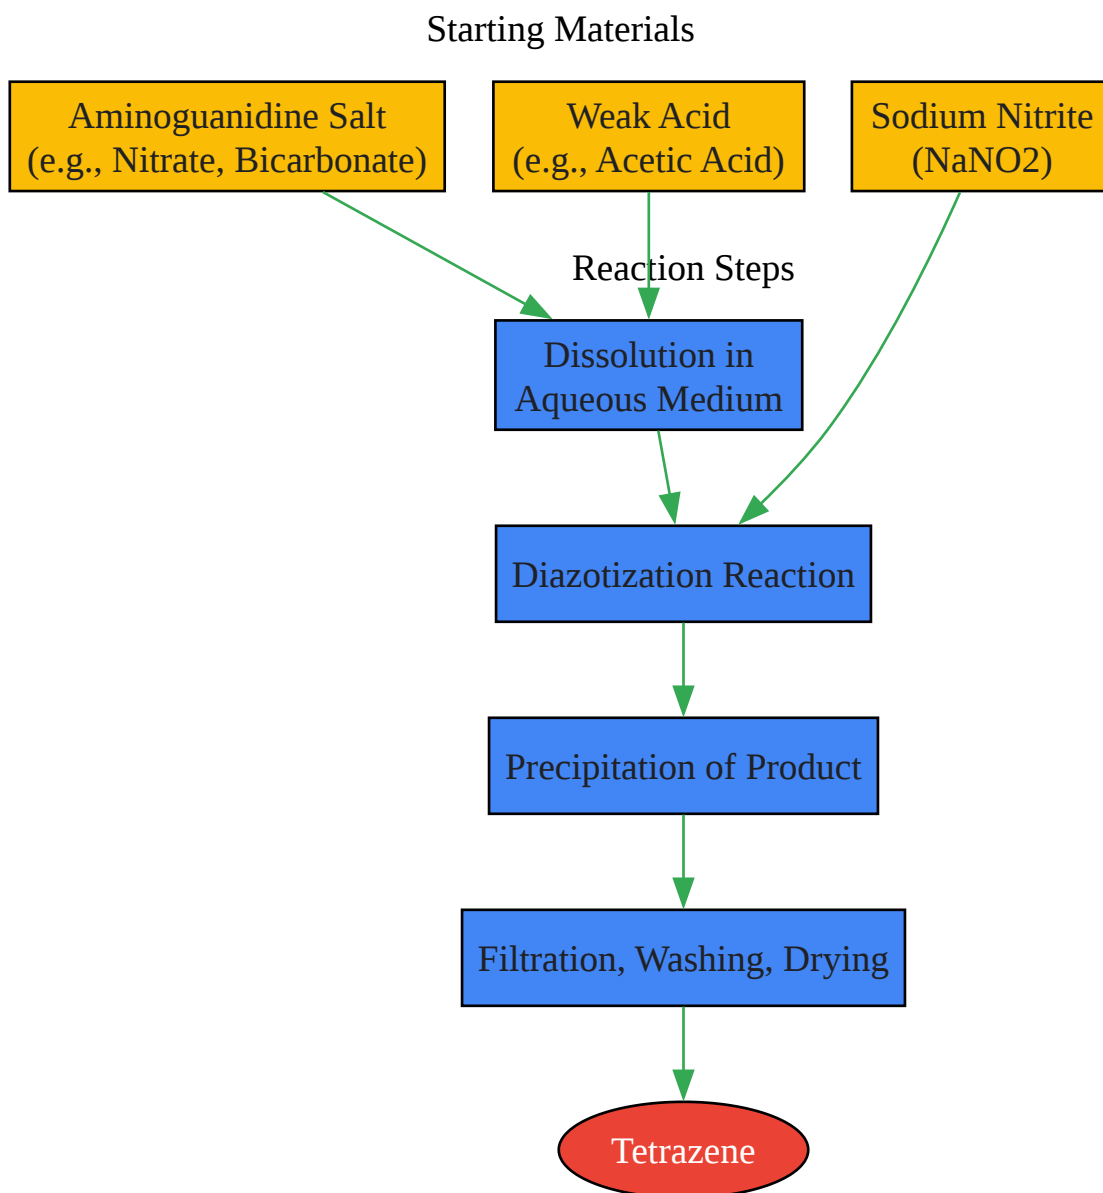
Starting Materials

Aminoguanidine Salt (e.g., Nitrate, Bicarbonate)

Weak Acid (e.g., Acetic Acid)

Sodium Nitrite (NaNO2)

Reaction Steps

Dissolution in Aqueous Medium

Diazotization Reaction

Precipitation of Product

Filtration, Washing, Drying

Tetrazene